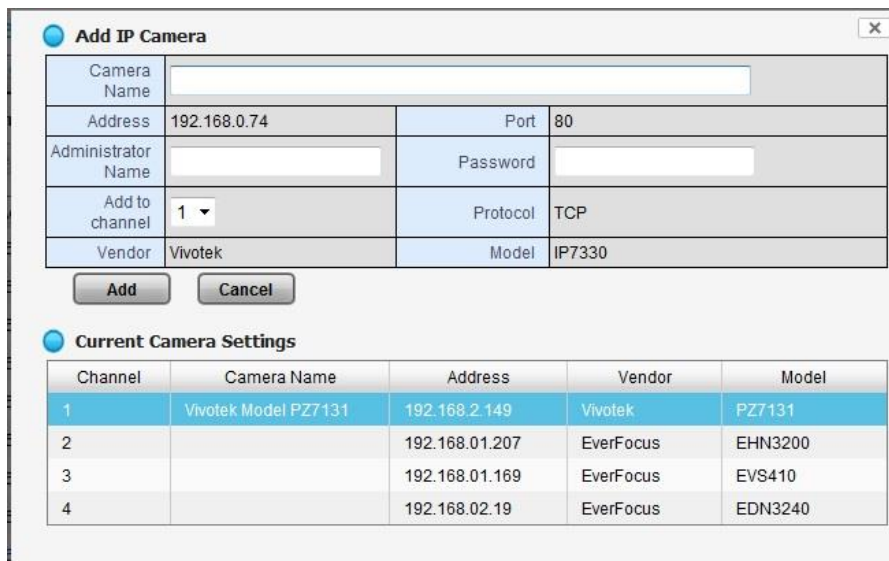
Add IP Camera

×

| Camera Name | | | |
|---|---|---|---|
| Address | 192.168.0.74 | Port | 80 |
| Administrator Name | | Password | |
| Add to channel | 1 ▾ | Protocol | TCP |
| Vendor | Vivotek | Model | IP7330 |

Add Cancel

Current Camera Settings

| Channel | Camera Name | Address | Vendor | Model |
|---|---|---|---|---|
| 1 | Vivotek Model PZ7131 | 192.168.2.149 | Vivotek | PZ7131 |
| 2 | | 192.168.01.207 | EverFocus | EHN3200 |
| 3 | | 192.168.01.169 | EverFocus | EVS410 |
| 4 | | 192.168.02.19 | EverFocus | EDN3240 |